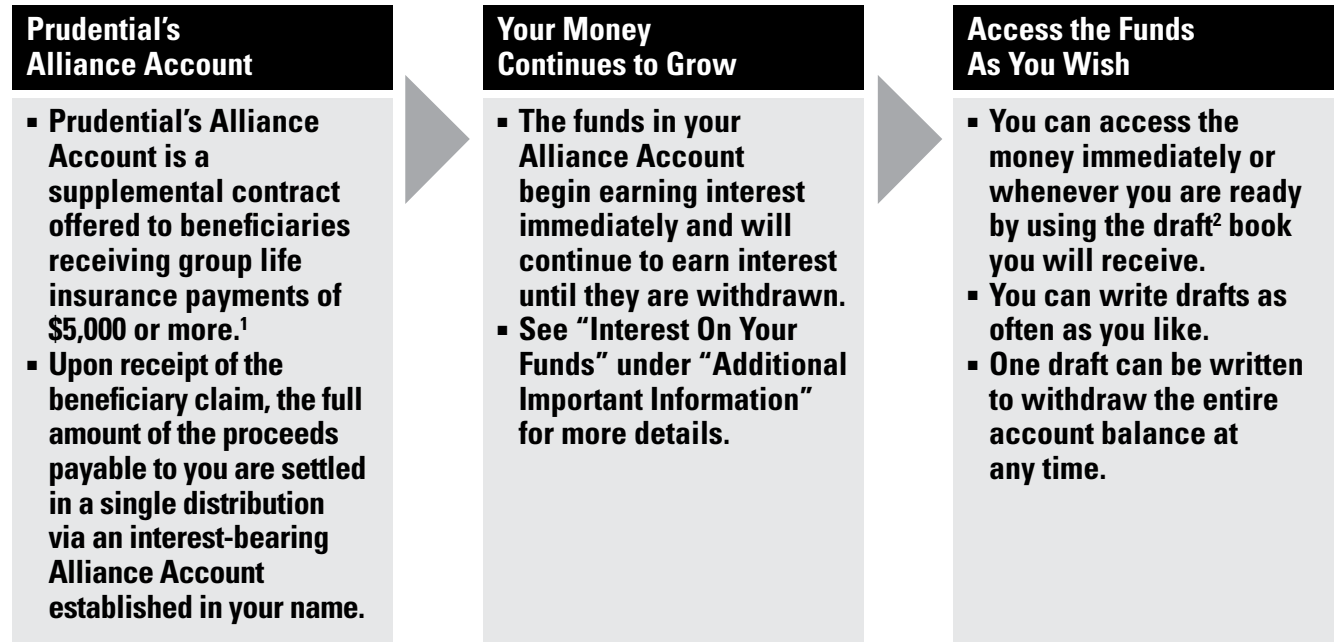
Prudential's Alliance Account

- Prudential's Alliance Account is a supplemental contract offered to beneficiaries receiving group life insurance payments of \$5,000 or more.$^1$
- Upon receipt of the beneficiary claim, the full amount of the proceeds payable to you are settled in a single distribution via an interest-bearing Alliance Account established in your name.

Your Money Continues to Grow

- The funds in your Alliance Account begin earning interest immediately and will continue to earn interest until they are withdrawn.
- See "Interest On Your Funds" under "Additional Important Information" for more details.

Access the Funds As You Wish

- You can access the money immediately or whenever you are ready by using the draft$^2$ book you will receive.
- You can write drafts as often as you like.
- One draft can be written to withdraw the entire account balance at any time.